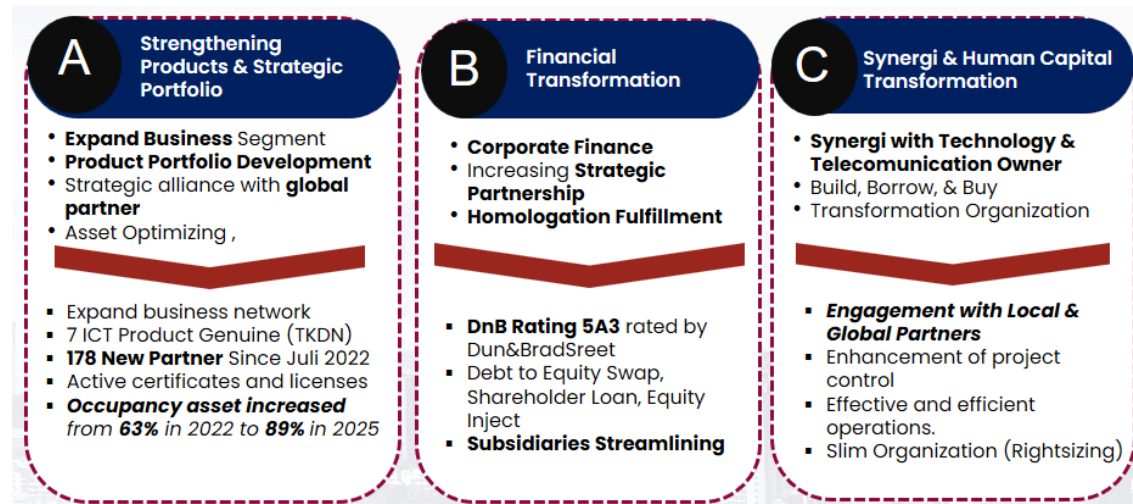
A

Strengthening Products & Strategic Portfolio

- Expand Business Segment
- Product Portfolio Development
- Strategic alliance with global partner
- Asset Optimizing ,

- Expand business network
- 7 ICT Product Genuine (TKDN)
- 178 New Partner Since Juli 2022
- Active certificates and licenses
- Occupancy asset increased from 63% in 2022 to 89% in 2025

B

Financial Transformation

- Corporate Finance
- Increasing Strategic Partnership
- Homologation Fulfillment

- DnB Rating 5A3 rated by Dun&BradSreet
- Debt to Equity Swap, Shareholder Loan, Equity Inject
- Subsidiaries Streamlining

C

Synergi & Human Capital Transformation

- Synergi with Technology & Telecomunication Owner
- Build, Borrow, & Buy
- Transformation Organization

- Engagement with Local & Global Partners
- Enhancement of project control
- Effective and efficient operations.
- Slim Organization (Rightsizing)